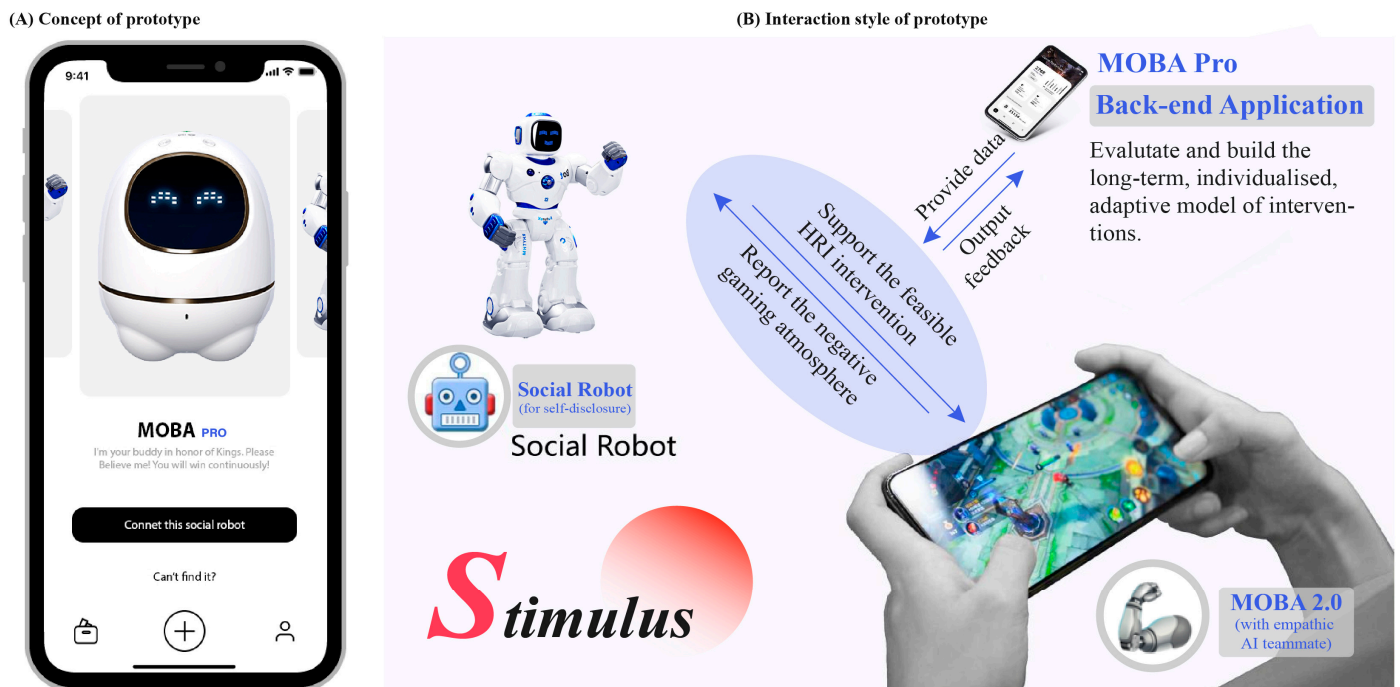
(A) Concept of prototype

9:41

MOBA PRO

I'm your buddy in honor of Kings. Please Believe me! You will win continuously!

Connet this social robot

Can't find it?

(B) Interaction style of prototype

MOBA Pro

Back-end Application

Evalutate and build the long-term, individualised, adaptive model of interventions.

Provide data

Output feedback

Support the feasible HRI intervention

Report the negative gaming atmosphere

Social Robot
(for self-disclosure)

Social Robot

Stimulus

MOBA 2.0
(with empathic AI teammate)